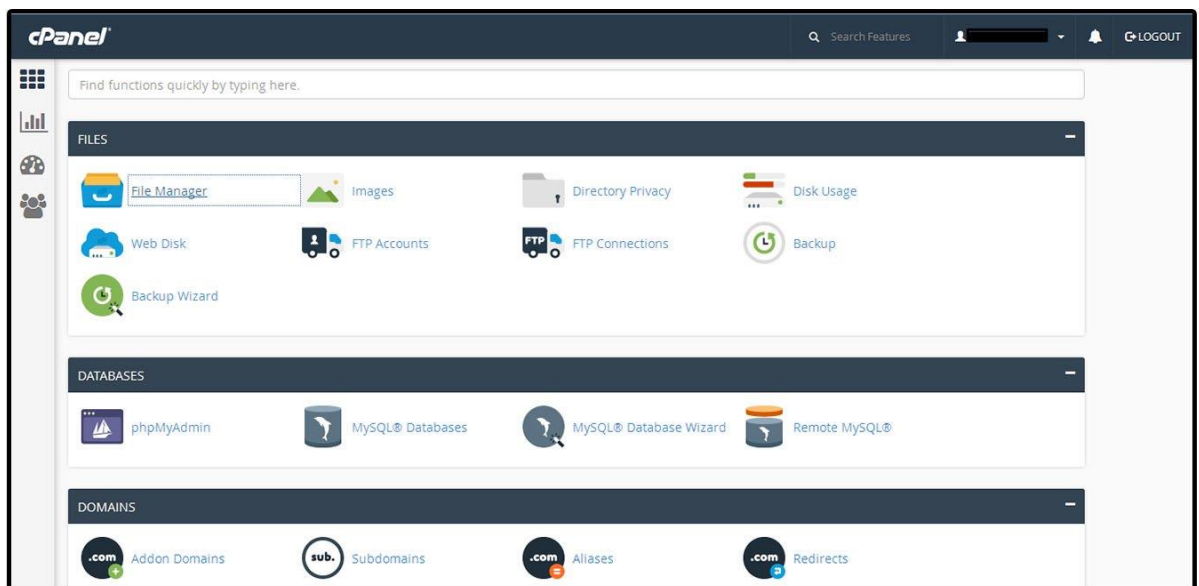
cPanel

Search Features

LOGOUT

Find functions quickly by typing here.

FILES

File Manager

Images

Directory Privacy

Disk Usage

Web Disk

FTP Accounts

FTP Connections

Backup

Backup Wizard

DATABASES

phpMyAdmin

MySQL® Databases

MySQL® Database Wizard

Remote MySQL®

DOMAINS

Addon Domains

Subdomains

Aliases

Redirects